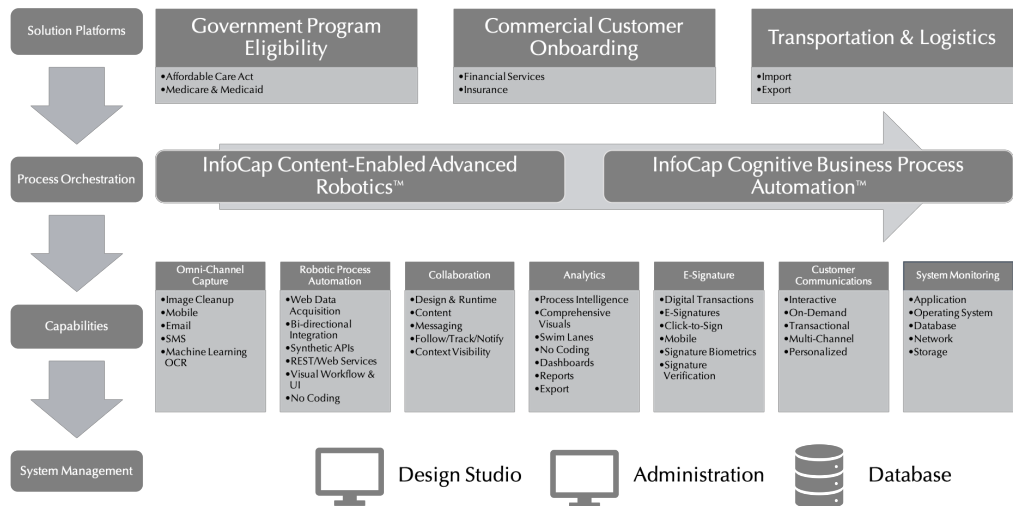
Solution Platforms

Government Program Eligibility

•Affordable Care Act
•Medicare & Medicaid

Commercial Customer Onboarding

•Financial Services
•Insurance

Transportation & Logistics

•Import
•Export

Process Orchestration

InfoCap Content-Enabled Advanced Robotics™

InfoCap Cognitive Business Process Automation™

Capabilities

Omni-Channel Capture

•Image Cleanup
•Mobile
•Email
•SMS
•Machine Learning OCR

Robotic Process Automation

•Web Data Acquisition
•Bi-directional Integration
•Synthetic APIs
•REST/Web Services
•Visual Workflow & UI
•No Coding

Collaboration

•Design & Runtime
•Content
•Messaging
•Follow/Track/Notify
•Context Visibility

Analytics

•Process Intelligence
•Comprehensive Visuals
•Swim Lanes
•No Coding
•Dashboards
•Reports
•Export

E-Signature

•Digital Transactions
•E-Signatures
•Click-to-Sign
•Mobile
•Signature Biometrics
•Signature Verification

Customer Communications

•Interactive
•On-Demand
•Transactional
•Multi-Channel
•Personalized

System Monitoring

•Application
•Operating System
•Database
•Network
•Storage

System Management

Design Studio

Administration

Database